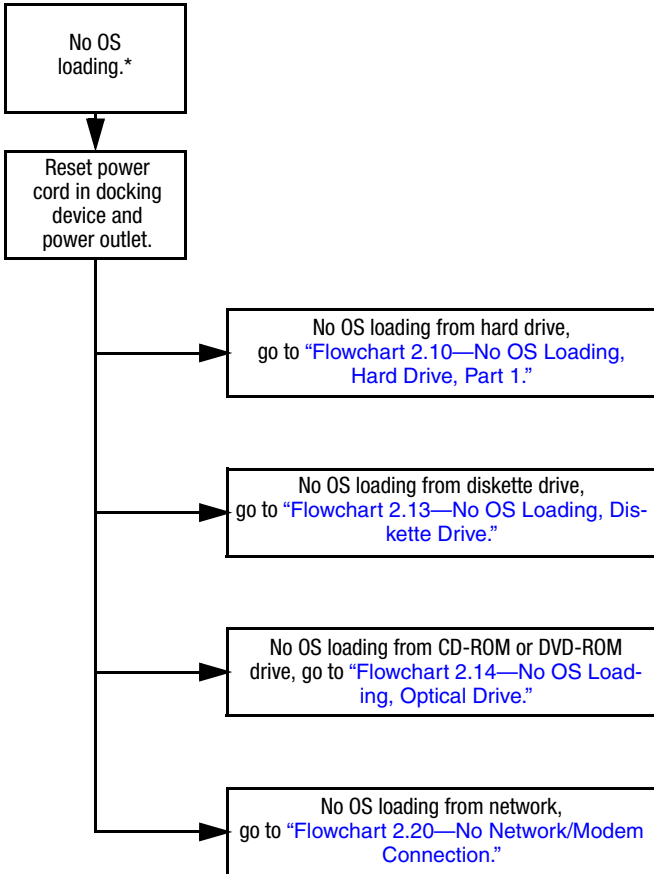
No OS loading.*

Reset power cord in docking device and power outlet.

No OS loading from hard drive, go to "Flowchart 2.10—No OS Loading, Hard Drive, Part 1."

No OS loading from diskette drive, go to "Flowchart 2.13—No OS Loading, Diskette Drive."

No OS loading from CD-ROM or DVD-ROM drive, go to "Flowchart 2.14—No OS Loading, Optical Drive."

No OS loading from network, go to "Flowchart 2.20—No Network/Modem Connection."